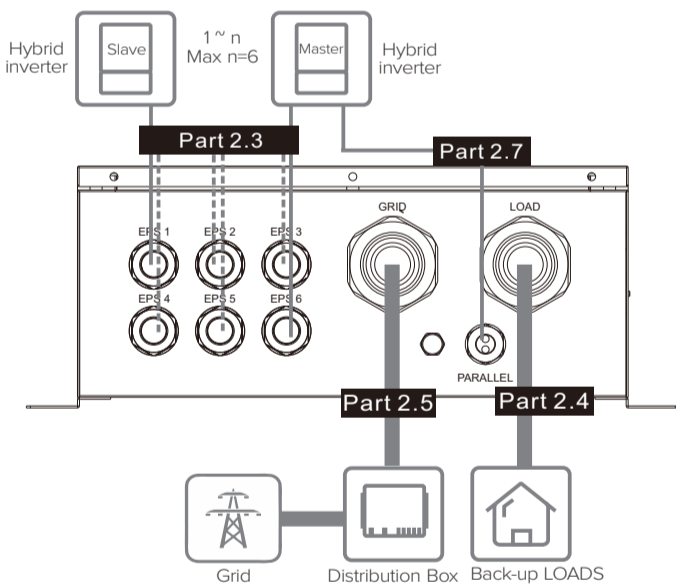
Hybrid inverter

Slave

1 ~ n
Max n=6

Master

Hybrid inverter

Part 2.3

Part 2.7

GRID

LOAD

EPS 1

EPS 2

EPS 3

EPS 4

EPS 5

EPS 6

PARALLEL

Part 2.5

Part 2.4

Grid

Distribution Box

Back-up LOADS